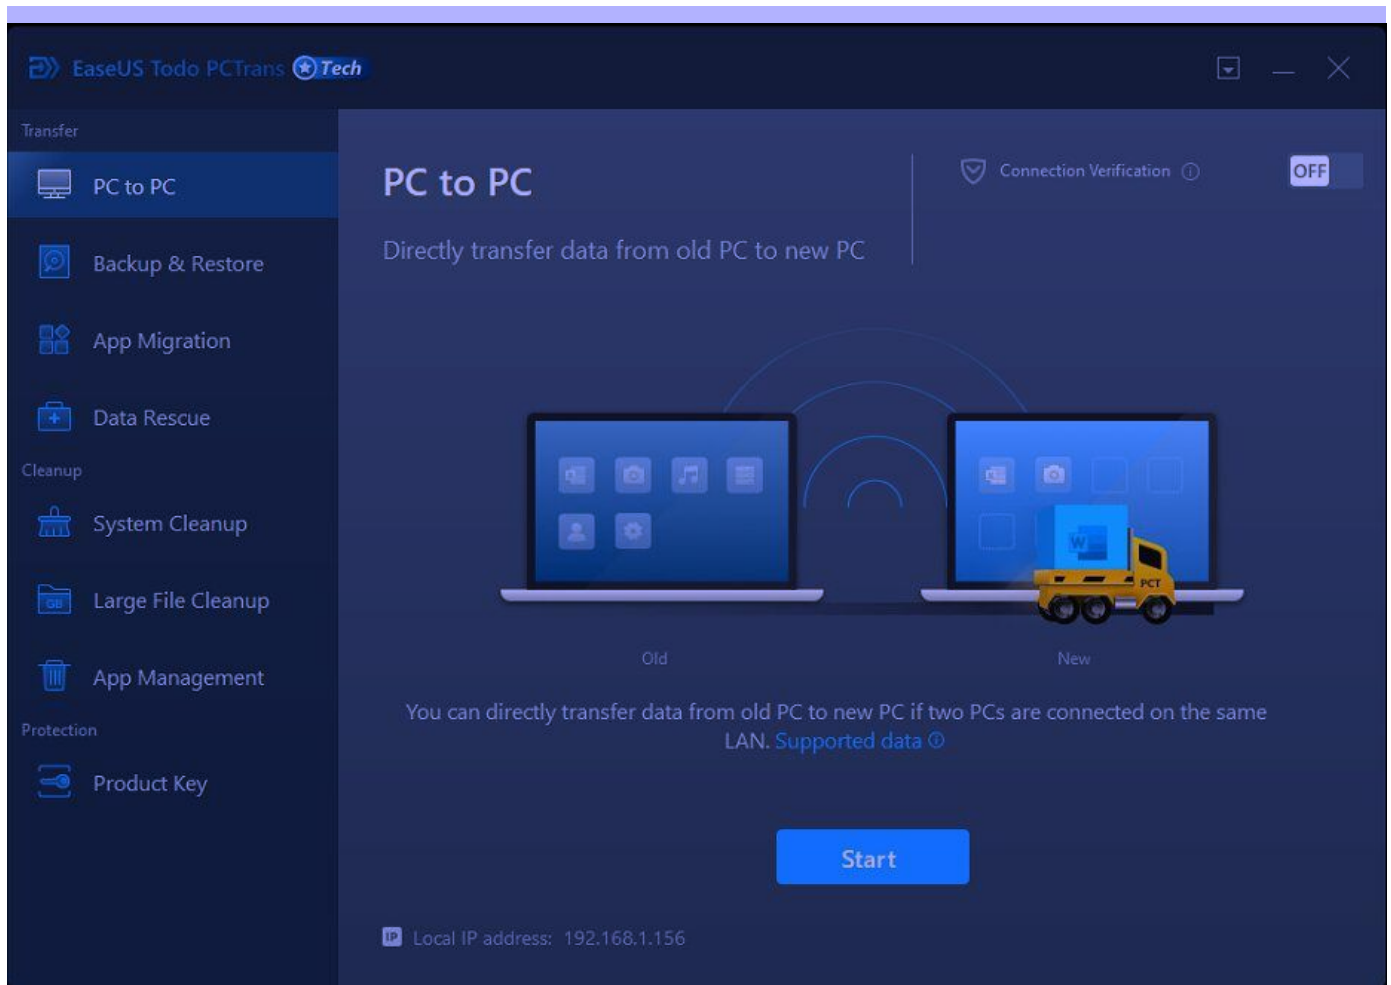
EaseUS Todo PCTrans Tech

Transfer

PC to PC

Backup & Restore

App Migration

Data Rescue

Cleanup

System Cleanup

Large File Cleanup

App Management

Protection

Product Key

PC to PC

Directly transfer data from old PC to new PC

Connection Verification

OFF

PCT

Old

New

You can directly transfer data from old PC to new PC if two PCs are connected on the same LAN. Supported data

Start

IP Local IP address: 192.168.1.156